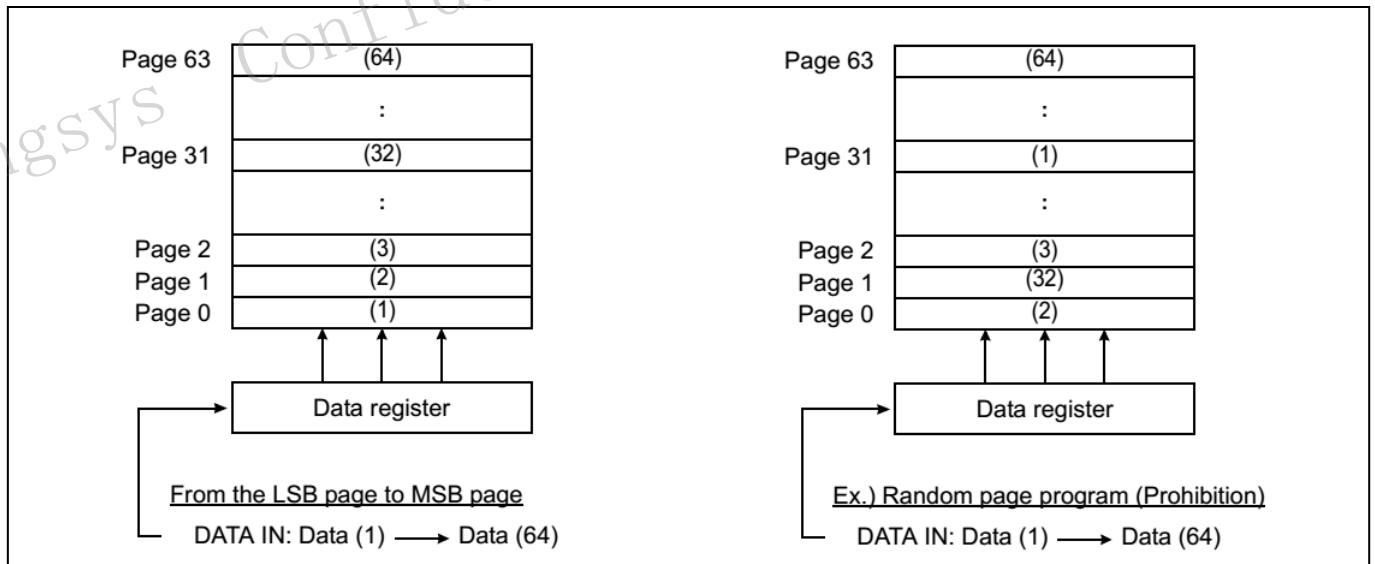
gsys Conf

Page 63 (64)
:
Page 31 (32)
:
Page 2 (3)
Page 1 (2)
Page 0 (1)

Data register

From the LSB page to MSB page
DATA IN: Data (1) → Data (64)

Page 63 (64)
:
Page 31 (1)
:
Page 2 (3)
Page 1 (32)
Page 0 (2)

Data register

Ex.) Random page program (Prohibition)
DATA IN: Data (1) → Data (64)